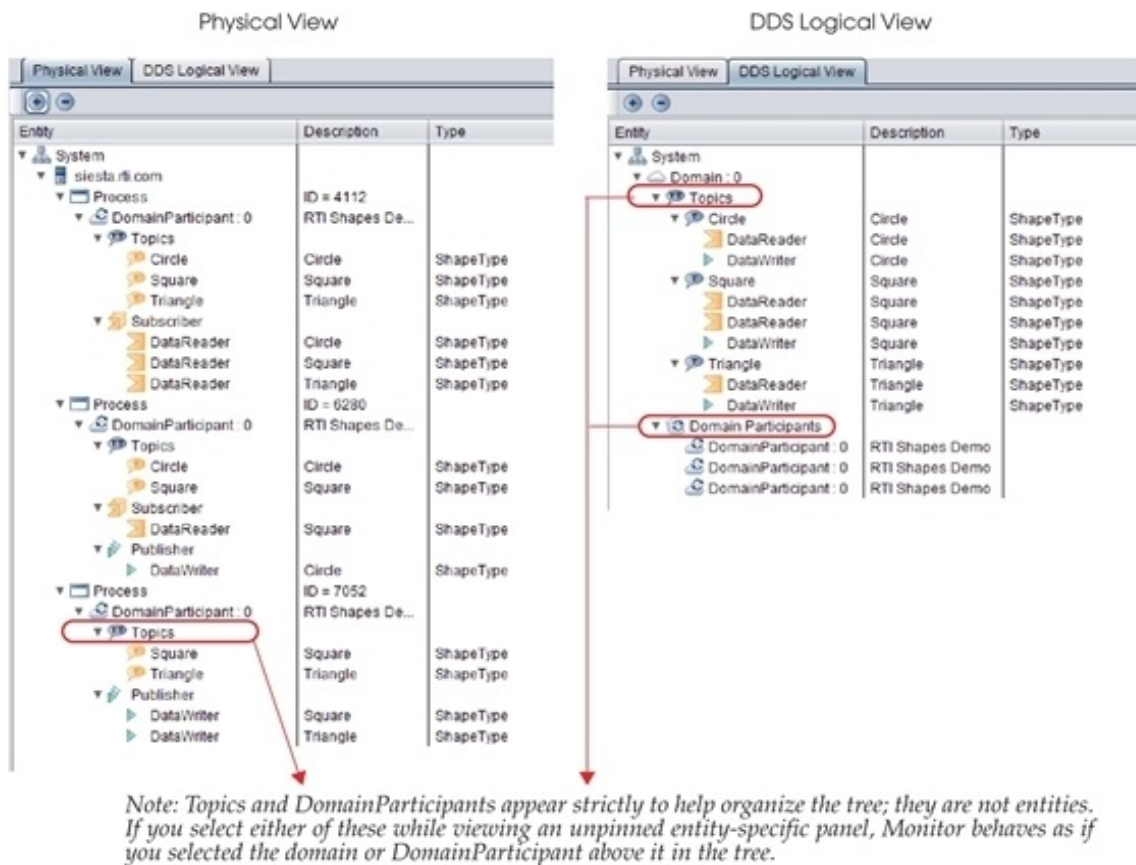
Physical View

| Physical View | DDS Logical View |
|---|---|

| Entity | Description | Type |
|---|---|---|
| System | | |
| siesta.rti.com | | |
| Process | ID = 4112 | |
| DomainParticipant : 0 | RTI Shapes De... | |
| Topics | | |
| Circle | Circle | ShapeType |
| Square | Square | ShapeType |
| Triangle | Triangle | ShapeType |
| Subscriber | | |
| DataReader | Circle | ShapeType |
| DataReader | Square | ShapeType |
| DataReader | Triangle | ShapeType |
| Process | ID = 6280 | |
| DomainParticipant : 0 | RTI Shapes De... | |
| Topics | | |
| Circle | Circle | ShapeType |
| Square | Square | ShapeType |
| Subscriber | | |
| DataReader | Square | ShapeType |
| Publisher | | |
| DataWriter | Circle | ShapeType |
| Process | ID = 7052 | |
| DomainParticipant : 0 | RTI Shapes De... | |
| Topics | | |
| Square | Square | ShapeType |
| Triangle | Triangle | ShapeType |
| Publisher | | |
| DataWriter | Square | ShapeType |
| DataWriter | Triangle | ShapeType |

DDS Logical View

| Physical View | DDS Logical View |
|---|---|

| Entity | Description | Type |
|---|---|---|
| System | | |
| Domain : 0 | | |
| Topics | | |
| Circle | Circle | ShapeType |
| DataReader | Circle | ShapeType |
| DataWriter | Circle | ShapeType |
| Square | Square | ShapeType |
| DataReader | Square | ShapeType |
| DataReader | Square | ShapeType |
| DataWriter | Square | ShapeType |
| Triangle | Triangle | ShapeType |
| DataReader | Triangle | ShapeType |
| DataWriter | Triangle | ShapeType |
| Domain Participants | | |
| DomainParticipant : 0 | RTI Shapes Demo | |
| DomainParticipant : 0 | RTI Shapes Demo | |
| DomainParticipant : 0 | RTI Shapes Demo | |

Note: Topics and DomainParticipants appear strictly to help organize the tree; they are not entities. If you select either of these while viewing an unpinned entity-specific panel, Monitor behaves as if you selected the domain or DomainParticipant above it in the tree.